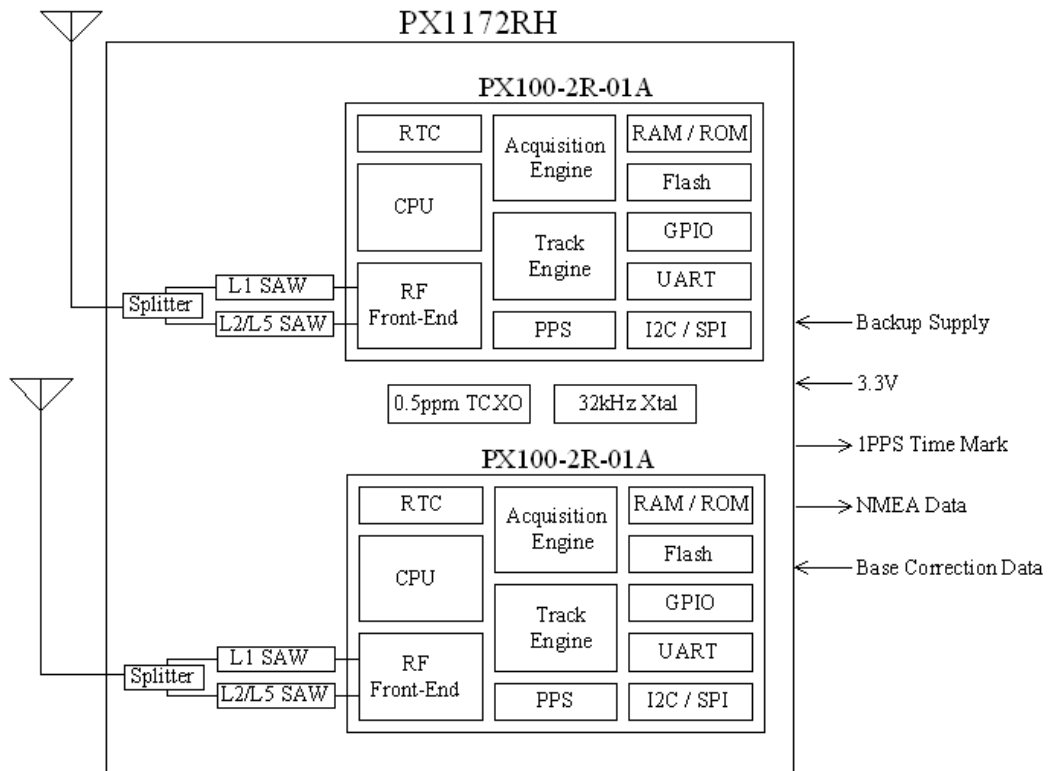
PX1172RH

PX100-2R-01A

RTC

Acquisition Engine

RAM / ROM

Flash

CPU

Track Engine

GPIO

UART

Splitter

L1 SAW

L2/L5 SAW

RF Front-End

PPS

I2C / SPI

Backup Supply

3.3V

0.5ppm TCXO

32kHz Xtal

1PPS Time Mark

PX100-2R-01A

RTC

Acquisition Engine

RAM / ROM

NMEA Data

Flash

Base Correction Data

CPU

Track Engine

GPIO

UART

Splitter

L1 SAW

L2/L5 SAW

RF Front-End

PPS

I2C / SPI